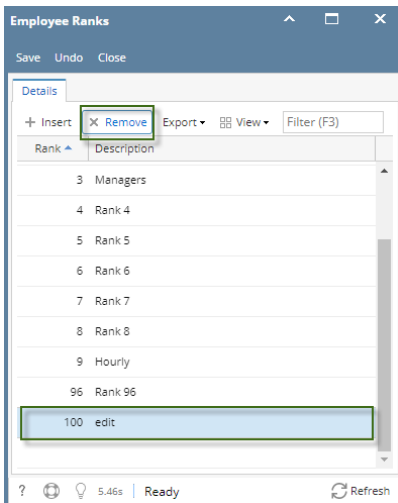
Employee Ranks

Save Undo Close

Details

+ Insert × Remove Export ▾ View ▾ Filter (F3)

| Rank ▲ | Description |
|---|---|
| 3 | Managers |
| 4 | Rank 4 |
| 5 | Rank 5 |
| 6 | Rank 6 |
| 7 | Rank 7 |
| 8 | Rank 8 |
| 9 | Hourly |
| 96 | Rank 96 |
| 100 | edit |

? 5.46s Ready Refresh